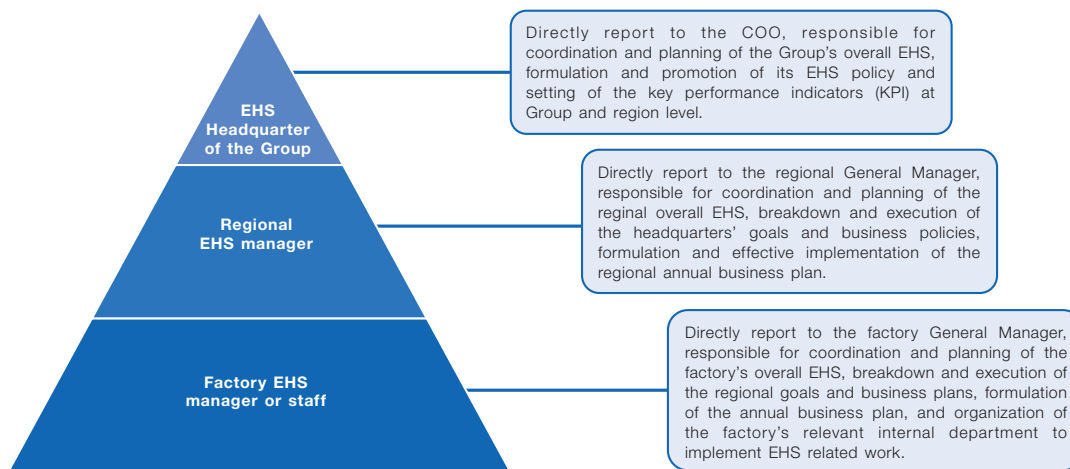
EHS Headquarter of the Group

Directly report to the COO, responsible for coordination and planning of the Group's overall EHS, formulation and promotion of its EHS policy and setting of the key performance indicators (KPI) at Group and region level.

Regional EHS manager

Directly report to the regional General Manager, responsible for coordination and planning of the reginal overall EHS, breakdown and execution of the headquarters' goals and business policies, formulation and effective implementation of the regional annual business plan.

Factory EHS manager or staff

Directly report to the factory General Manager, responsible for coordination and planning of the factory's overall EHS, breakdown and execution of the regional goals and business plans, formulation of the annual business plan, and organization of the factory's relevant internal department to implement EHS related work.